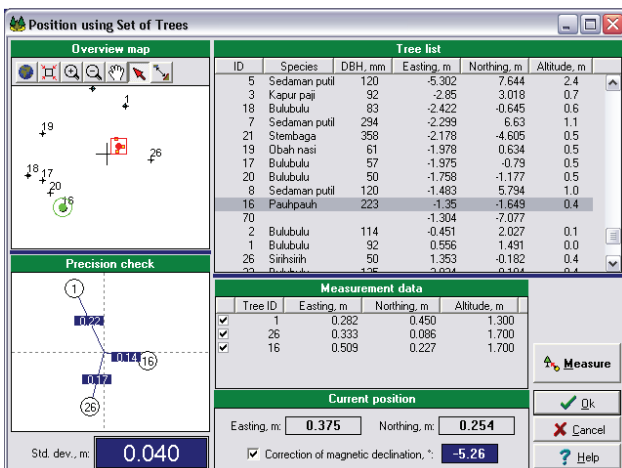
Position using Set of Trees

Overview map

1
19
26
18
17
20
16

Precision check

1
0.22
0.14
16
0.17
26

Std. dev., m: 0.040

Tree list

| ID | Species | DBH, mm | Easting, m | Northing, m | Altitude, m |
|---|---|---|---|---|---|
| 5 | Sedaman putil | 120 | -5.302 | 7.644 | 2.4 |
| 3 | Kapur paji | 92 | -2.85 | 3.018 | 0.7 |
| 18 | Bulubulu | 83 | -2.422 | -0.645 | 0.6 |
| 7 | Sedaman putil | 294 | -2.299 | 6.63 | 1.1 |
| 21 | Stembaga | 358 | -2.178 | -4.605 | 0.5 |
| 19 | Obah nasi | 61 | -1.978 | 0.634 | 0.5 |
| 17 | Bulubulu | 57 | -1.975 | -0.79 | 0.5 |
| 20 | Bulubulu | 50 | -1.758 | -1.177 | 0.5 |
| 8 | Sedaman putil | 120 | -1.483 | 5.794 | 1.0 |
| 16 | Pauhpauh | 223 | -1.35 | -1.649 | 0.4 |
| 70 | | | -1.304 | -7.077 | |
| 2 | Bulubulu | 114 | -0.451 | 2.027 | 0.1 |
| 1 | Bulubulu | 92 | 0.556 | 1.491 | 0.0 |
| 26 | Sirihsirih | 50 | 1.353 | -0.182 | 0.4 |
| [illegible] | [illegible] | 125 | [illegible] | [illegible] | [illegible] |

Measurement data

| | Tree ID | Easting, m | Northing, m | Altitude, m |
|---|---|---|---|---|
| ☑ | 1 | 0.282 | 0.450 | 1.300 |
| ☑ | 26 | 0.333 | 0.086 | 1.700 |
| ☑ | 16 | 0.509 | 0.227 | 1.700 |

Measure

Current position

Easting, m: 0.375 Northing, m: 0.254

☑ Correction of magnetic declination, °: -5.26

Ok
Cancel
Help